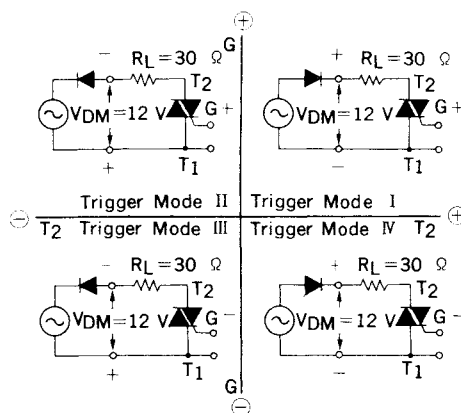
$\oplus$
G

$-$ $R_L = 30\ \Omega$
$T_2$
$V_{DM} = 12$ V
G +
+
$T_1$

+ $R_L = 30\ \Omega$
$T_2$
$V_{DM} = 12$ V
G +
$-$
$T_1$

Trigger Mode II
Trigger Mode I

$\ominus$ $T_2$ Trigger Mode III
Trigger Mode IV $T_2$ $\oplus$

$-$ $R_L = 30\ \Omega$
$T_2$
$V_{DM} = 12$ V
G $-$
+
$T_1$

+ $R_L = 30\ \Omega$
$T_2$
$V_{DM} = 12$ V
G $-$
$-$
$T_1$

G
$\ominus$